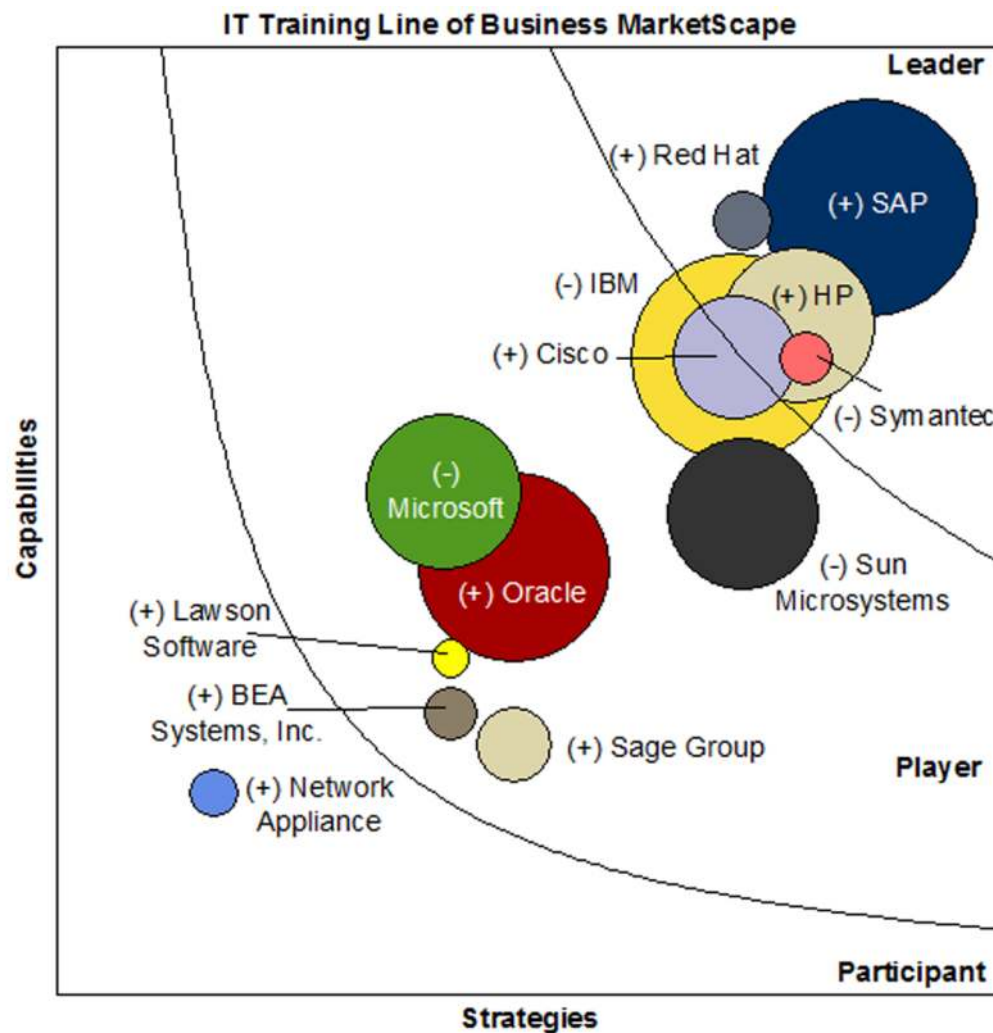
IT Training Line of Business MarketScape

Leader

(+) Red Hat

(+) SAP

(-) IBM

(+) HP

(+) Cisco

(-) Symantec

(-) Microsoft

(+) Oracle

(-) Sun Microsystems

(+) Lawson Software

(+) BEA Systems, Inc.

(+) Sage Group

Player

(+) Network Appliance

Participant

Capabilities

Strategies